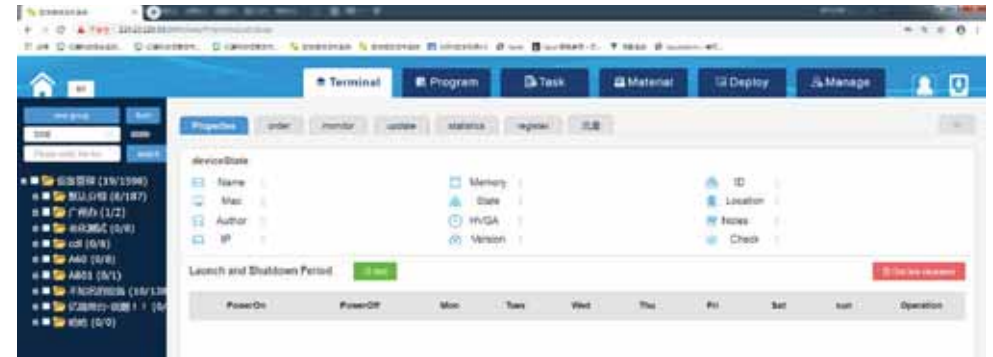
Terminal
Program
Task
Material
Deploy
Manage

Properties
order
monitor
update
statistics
register

deviceState

Name :
Mac :
Author :
IP :

Memory :
State :
HVGA :
Version :

ID :
Location :
Notes :
Check :

Launch and Shutdown Period

| PowerOn | PowerOff | Mon | Tues | Wed | Thu | Fri | Sat | sun | Operation |
|---|---|---|---|---|---|---|---|---|---|

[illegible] (19/1596)
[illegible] (8/187)
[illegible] (1/2)
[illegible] (0/6)
cdl (0/8)
A40 (0/8)
A801 (0/1)
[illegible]
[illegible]
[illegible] (0/0)